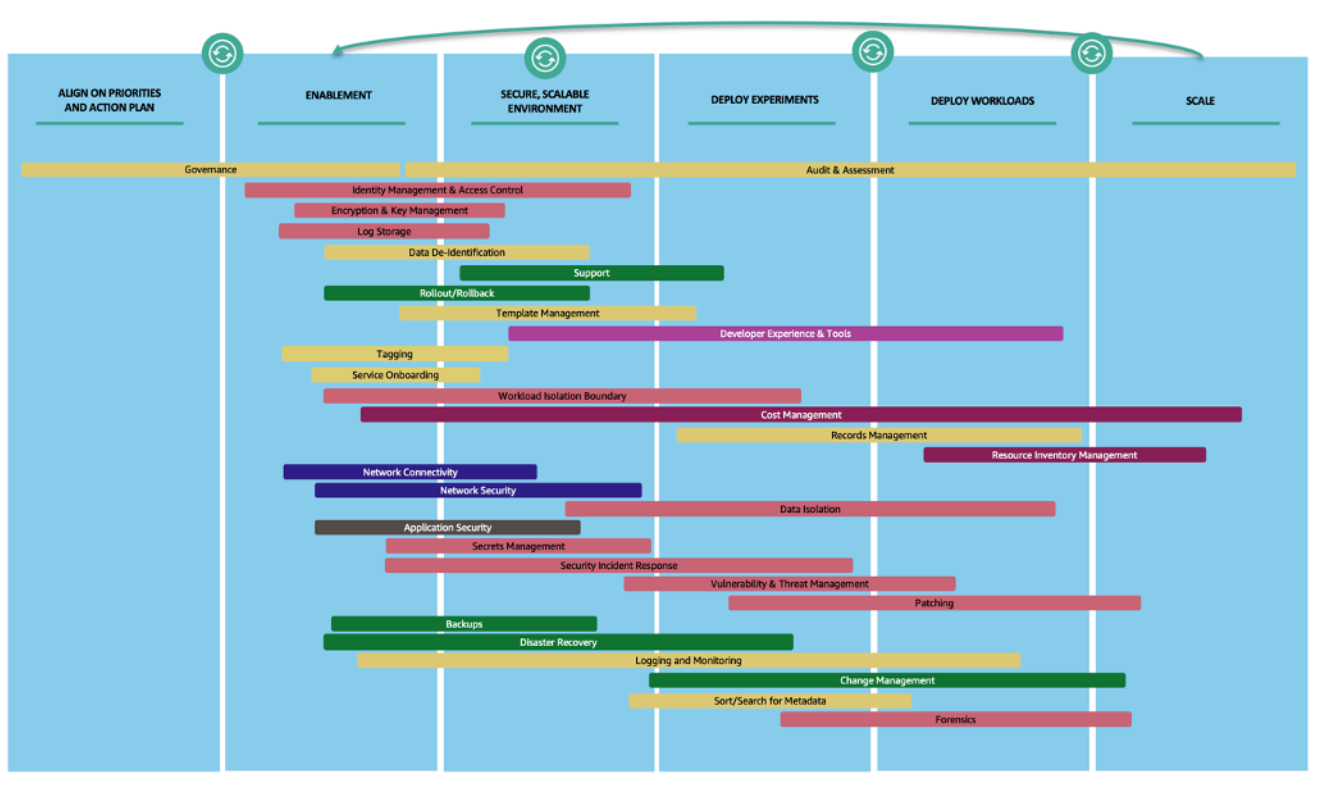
ALIGN ON PRIORITIES AND ACTION PLAN

ENABLEMENT

SECURE, SCALABLE ENVIRONMENT

DEPLOY EXPERIMENTS

DEPLOY WORKLOADS

SCALE

Governance

Audit & Assessment

Identity Management & Access Control

Encryption & Key Management

Log Storage

Data De-Identification

Support

Rollout/Rollback

Template Management

Developer Experience & Tools

Tagging

Service Onboarding

Workload Isolation Boundary

Cost Management

Records Management

Resource Inventory Management

Network Connectivity

Network Security

Data Isolation

Application Security

Secrets Management

Security Incident Response

Vulnerability & Threat Management

Patching

Backups

Disaster Recovery

Logging and Monitoring

Change Management

Sort/Search for Metadata

Forensics